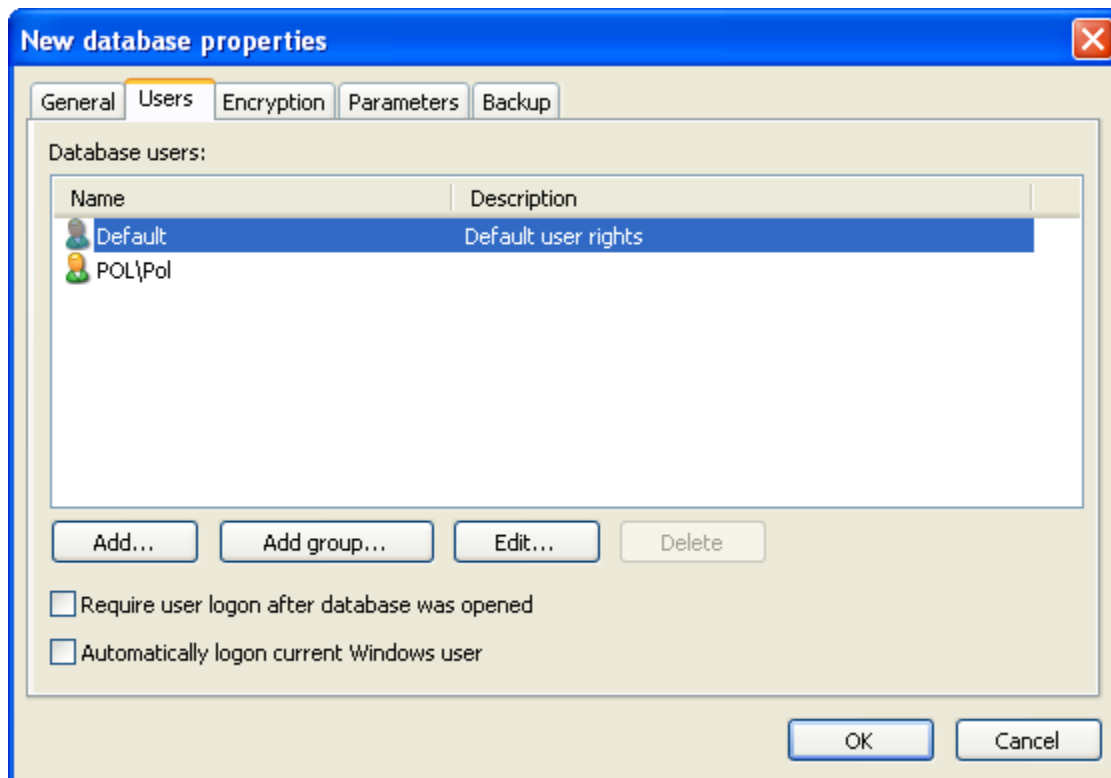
New database properties

General | Users | Encryption | Parameters | Backup

Database users:

| Name | Description |
|---|---|
| Default | Default user rights |
| POL\Pol | |

Add... | Add group... | Edit... | Delete

Require user logon after database was opened

Automatically logon current Windows user

OK | Cancel